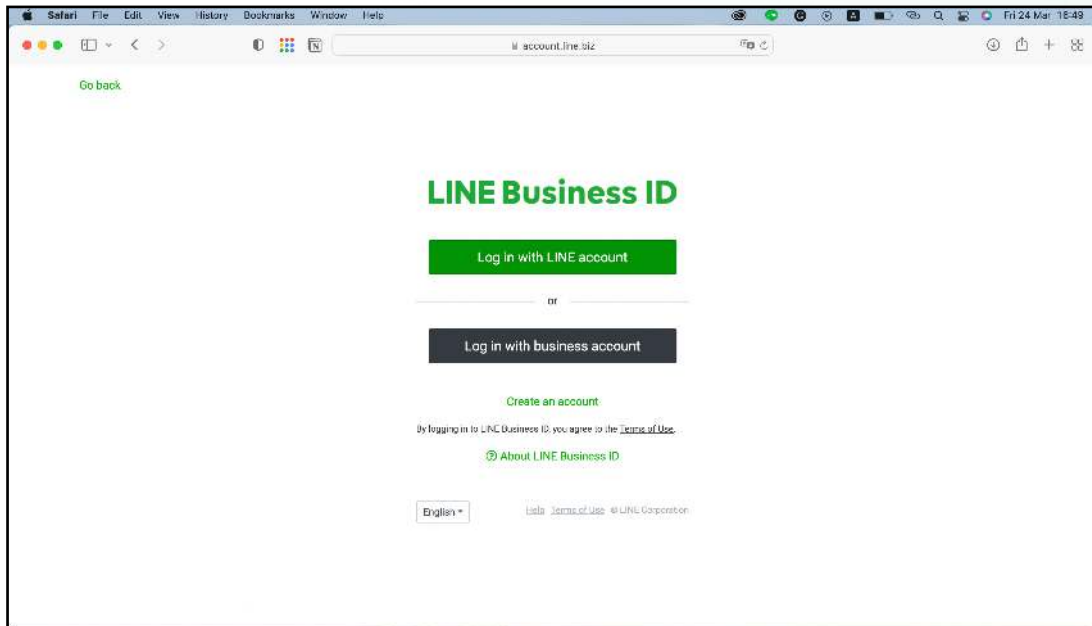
Safari File Edit View History Bookmarks Window Help
Fri 24 Mar 18:49

account.line.biz

Go back

LINE Business ID

Log in with LINE account

or

Log in with business account

Create an account

By logging in to LINE Business ID, you agree to the Terms of Use.

About LINE Business ID

English

Help Terms of Use © LINE Corporation